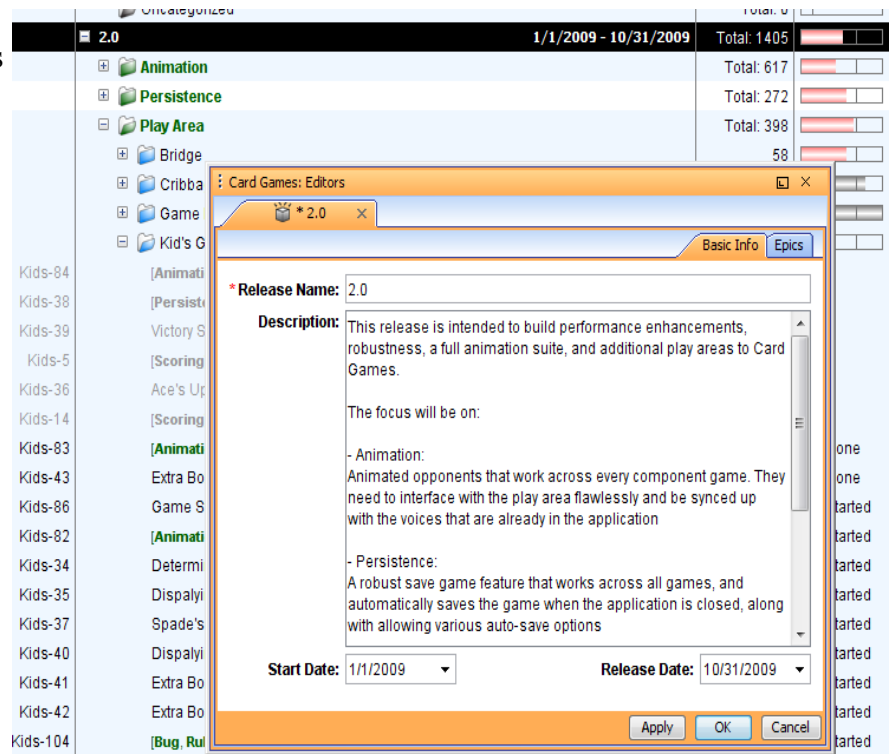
Uncategorized Total: 0
2.0 1/1/2009 - 10/31/2009 Total: 1405
Animation Total: 617
Persistence Total: 272
Play Area Total: 398
Bridge 58
Cribba
Game
Kid's G
Kids-84 [Animati
Kids-38 [Persist
Kids-39 Victory S
Kids-5 [Scoring
Kids-36 Ace's Up
Kids-14 [Scoring
Kids-83 [Animati one
Kids-43 Extra Bo one
Kids-86 Game S tarted
Kids-82 [Animati tarted
Kids-34 Determi tarted
Kids-35 Dispalyi tarted
Kids-37 Spade's tarted
Kids-40 Dispalyi tarted
Kids-41 Extra Bo tarted
Kids-42 Extra Bo tarted
Kids-104 [Bug, Rul tarted

Card Games: Editors
* 2.0
Basic Info Epics
* Release Name: 2.0
Description: This release is intended to build performance enhancements, robustness, a full animation suite, and additional play areas to Card Games.

The focus will be on:

- Animation:
Animated opponents that work across every component game. They need to interface with the play area flawlessly and be synced up with the voices that are already in the application

- Persistence:
A robust save game feature that works across all games, and automatically saves the game when the application is closed, along with allowing various auto-save options
Start Date: 1/1/2009
Release Date: 10/31/2009
Apply OK Cancel